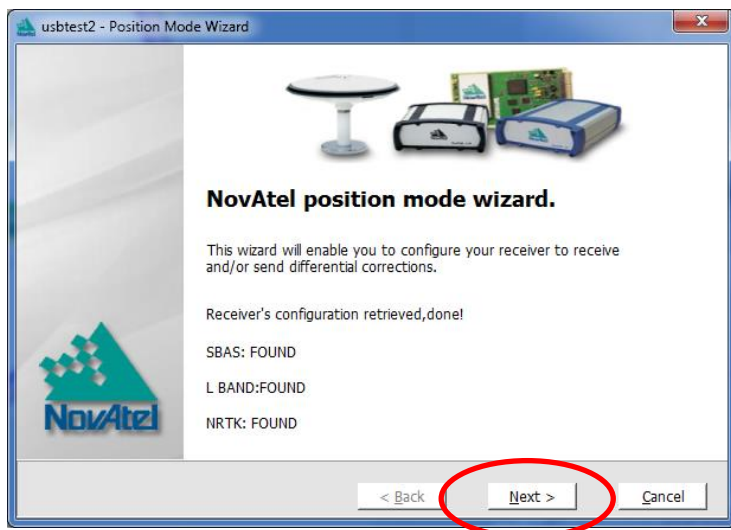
usbtest2 - Position Mode Wizard

NovAtel position mode wizard.

This wizard will enable you to configure your receiver to receive and/or send differential corrections.

Receiver's configuration retrieved,done!

SBAS: FOUND

L BAND:FOUND

NRTK: FOUND

NovAtel

< Back

Next >

Cancel